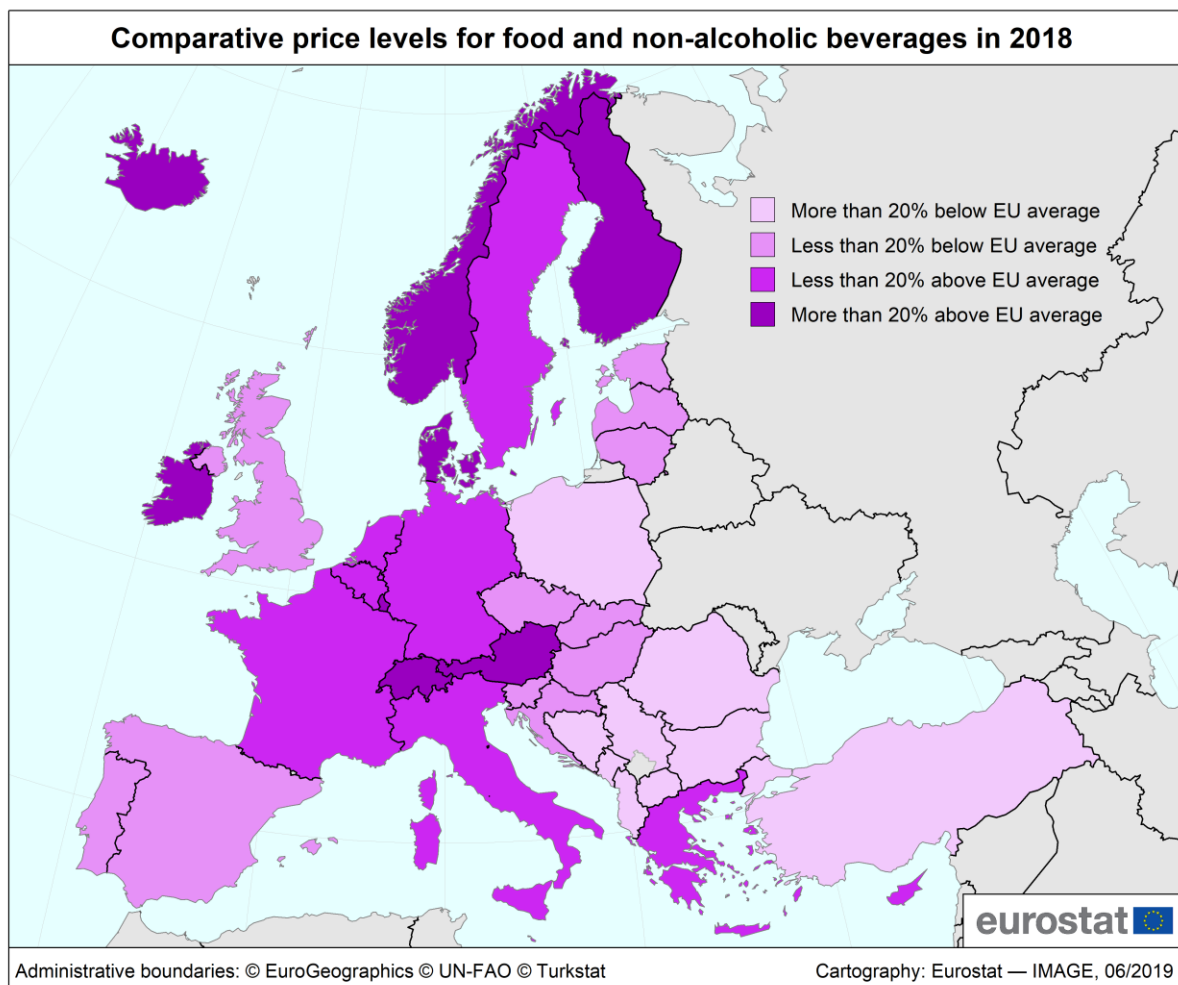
Comparative price levels for food and non-alcoholic beverages in 2018

More than 20% below EU average
Less than 20% below EU average
Less than 20% above EU average
More than 20% above EU average

eurostat

Administrative boundaries: © EuroGeographics © UN-FAO © Turkstat

Cartography: Eurostat — IMAGE, 06/2019